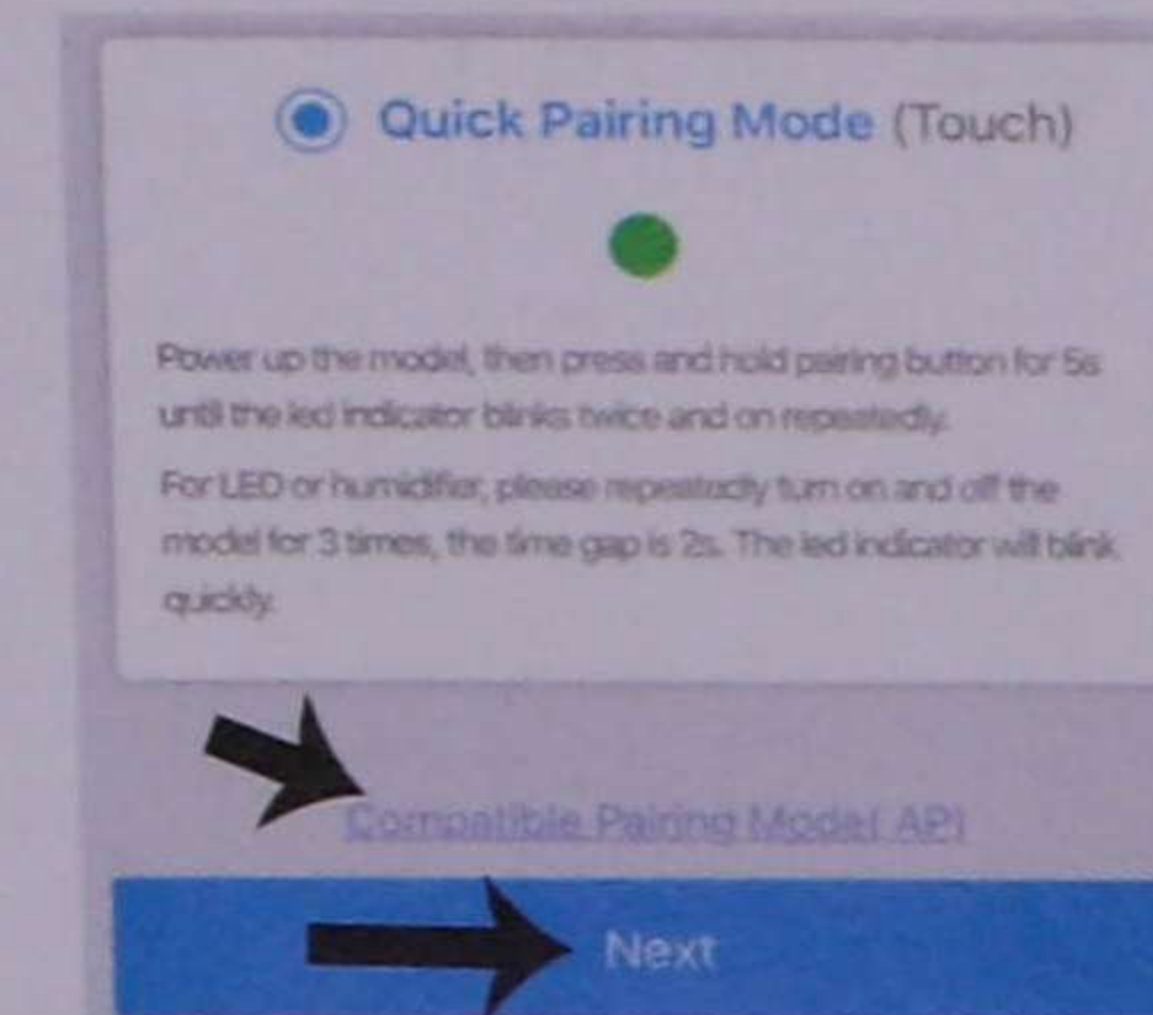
Quick Pairing Mode (Touch)

Power up the model, then press and hold pairing button for 5s until the led indicator blinks twice and on repeatedly.

For LED or humidifier, please repeatedly turn on and off the model for 3 times, the time gap is 2s. The led indicator will blink quickly.

Compatible Pairing Mode( AP)

Next